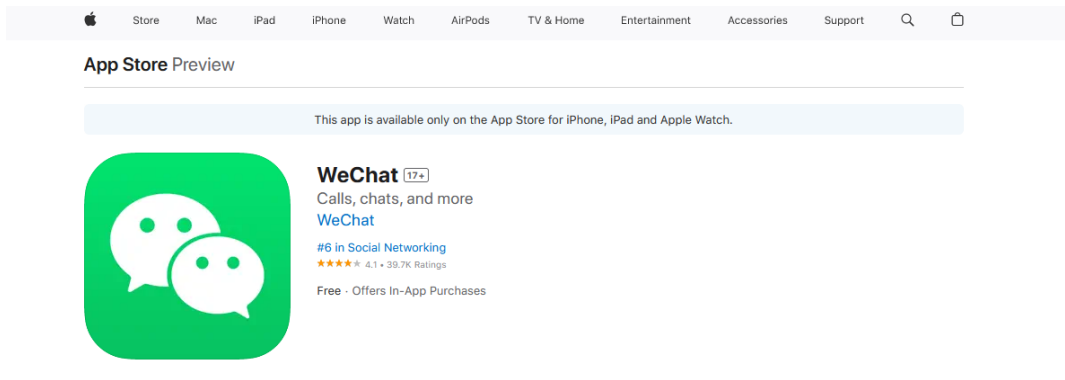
Store Mac iPad iPhone Watch AirPods TV & Home Entertainment Accessories Support

App Store Preview

This app is available only on the App Store for iPhone, iPad and Apple Watch.

WeChat 17+

Calls, chats, and more

WeChat

#6 in Social Networking

★★★★★ 4.1 • 39.7K Ratings

Free · Offers In-App Purchases